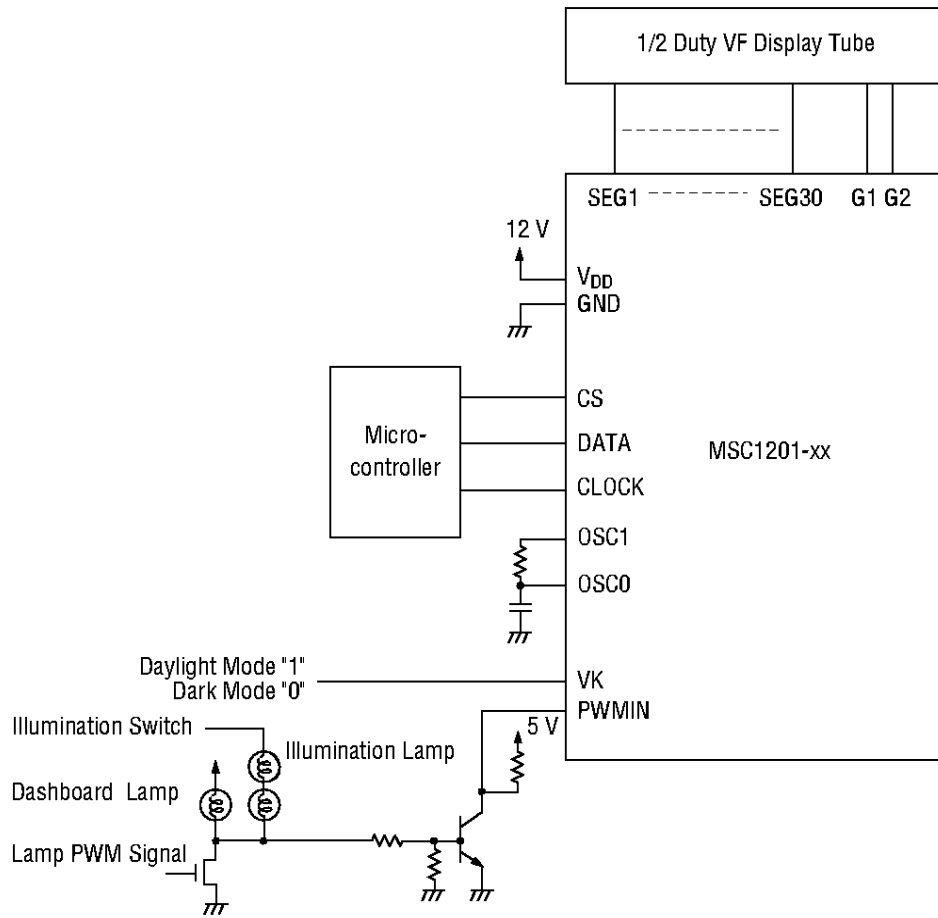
1/2 Duty VF Display Tube

SEG1 SEG30 G1 G2

12 V

$V_{DD}$
GND

Micro-controller

CS
DATA
CLOCK
OSC1
OSC0

MSC1201-xx

Daylight Mode "1"
Dark Mode "0"

VK
PWMIN

5 V

Illumination Switch
Illumination Lamp
Dashboard Lamp
Lamp PWM Signal